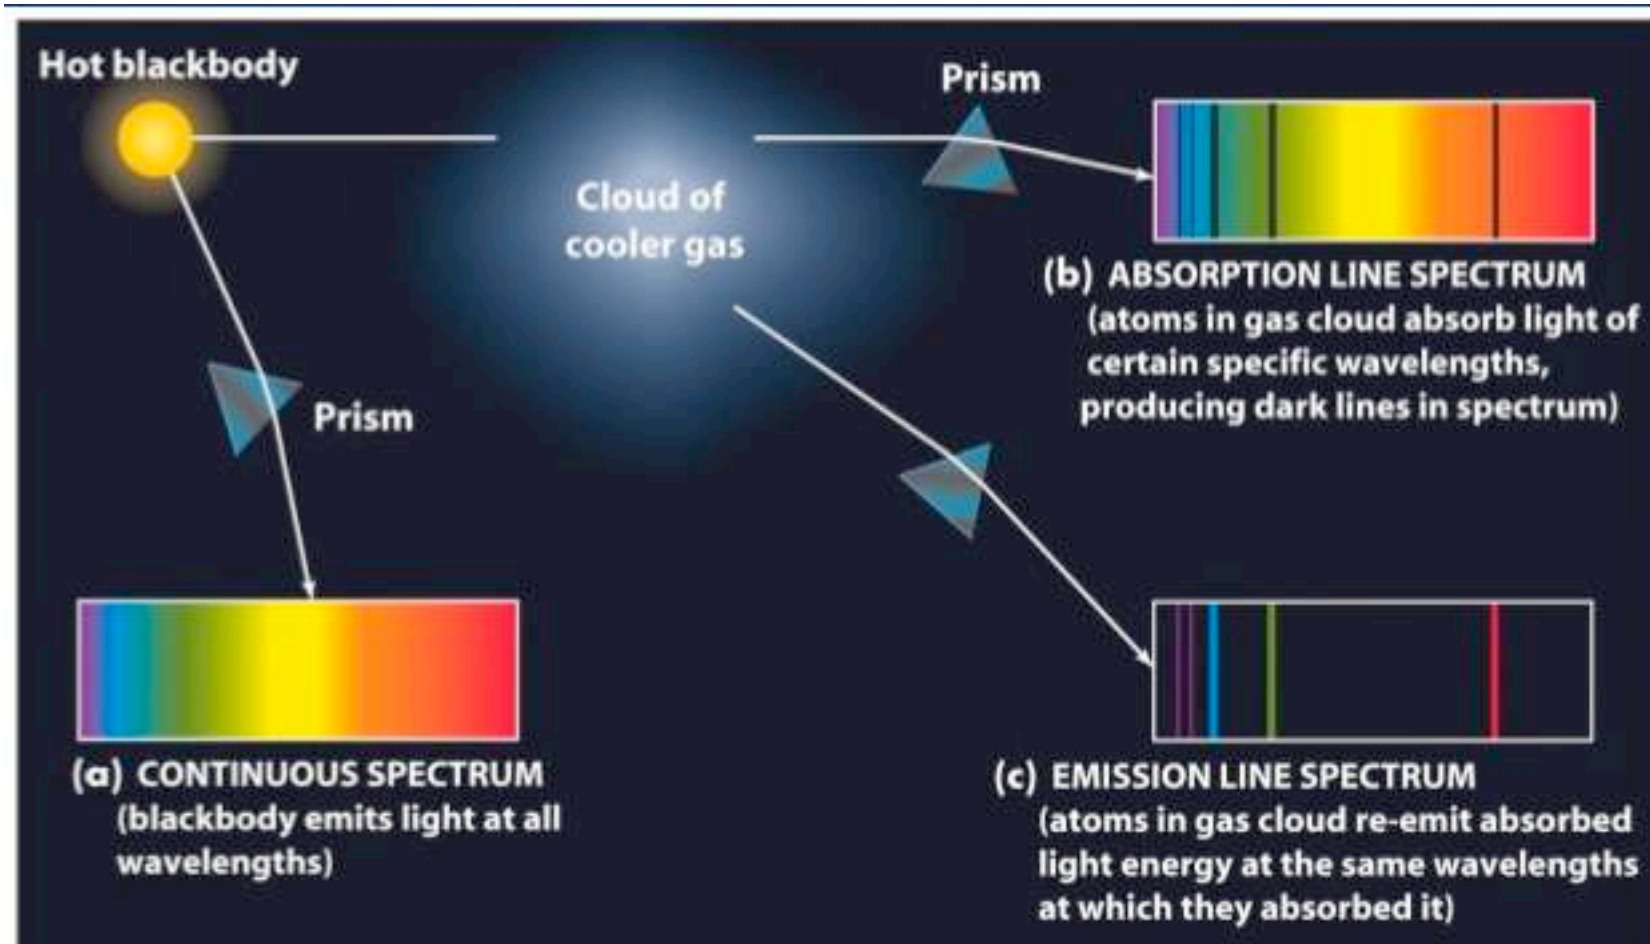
Hot blackbody

Prism

Cloud of cooler gas

(b) ABSORPTION LINE SPECTRUM (atoms in gas cloud absorb light of certain specific wavelengths, producing dark lines in spectrum)

Prism

(a) CONTINUOUS SPECTRUM (blackbody emits light at all wavelengths)

(c) EMISSION LINE SPECTRUM (atoms in gas cloud re-emit absorbed light energy at the same wavelengths at which they absorbed it)